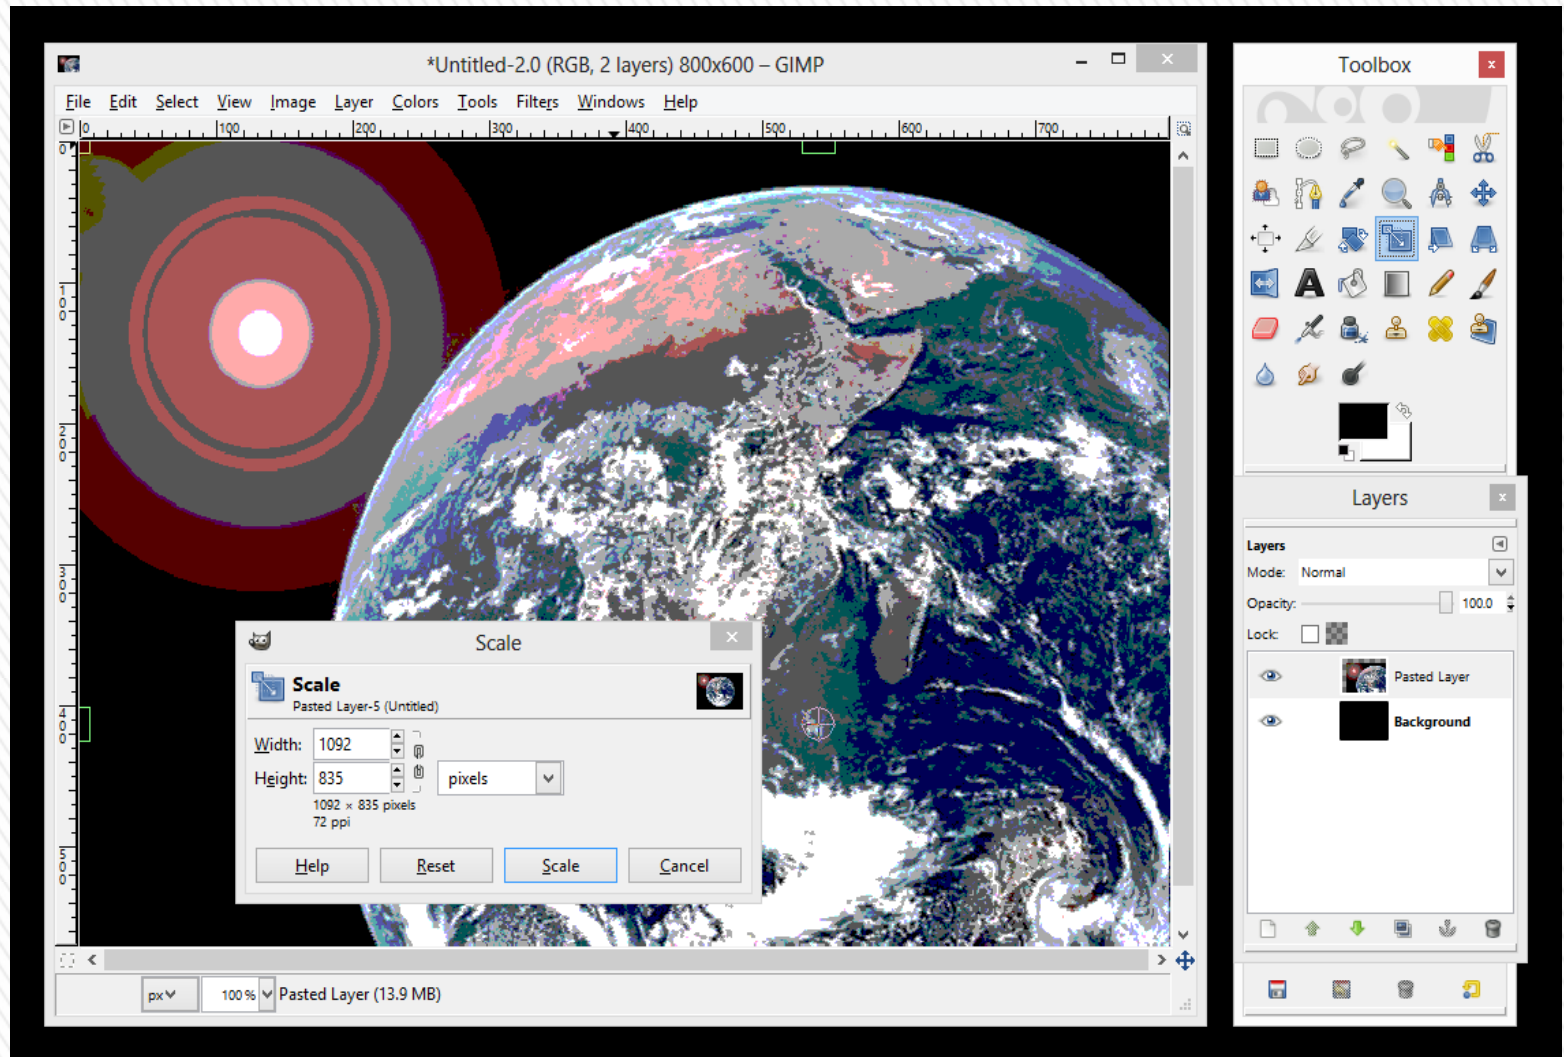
*Untitled-2.0 (RGB, 2 layers) 800x600 – GIMP

File Edit Select View Image Layer Colors Tools Filters Windows Help

0 100 200 300 400 500 600 700

0 100 200 300 400 500

Scale

Scale
Pasted Layer-5 (Untitled)

Width: 1092
Height: 835
pixels
1092 × 835 pixels
72 ppi

Help Reset Scale Cancel

px 100 % Pasted Layer (13.9 MB)

Toolbox

Layers

Layers
Mode: Normal
Opacity: 100.0
Lock:

Pasted Layer
Background